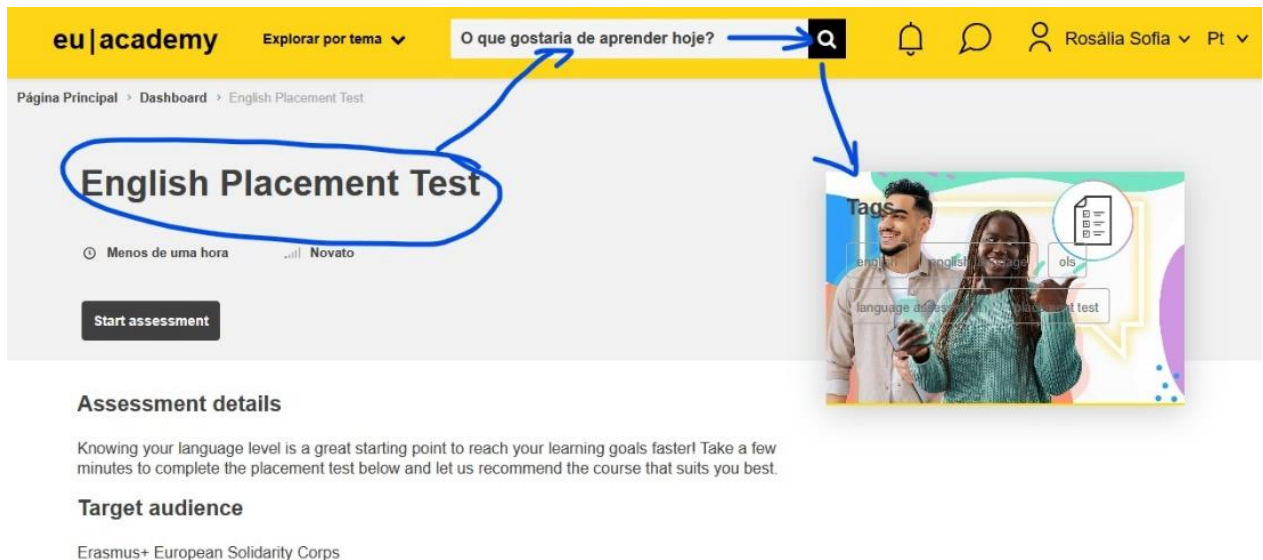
eu|academy Explorar por tema O que gostaria de aprender hoje? Rosália Sofia Pt

Página Principal › Dashboard › English Placement Test

English Placement Test

Menos de uma hora Novato

Start assessment

Tags

engli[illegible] englis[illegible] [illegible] ols

language ass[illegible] pla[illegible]t test

Assessment details

Knowing your language level is a great starting point to reach your learning goals faster! Take a few minutes to complete the placement test below and let us recommend the course that suits you best.

Target audience

Erasmus+ European Solidarity Corps